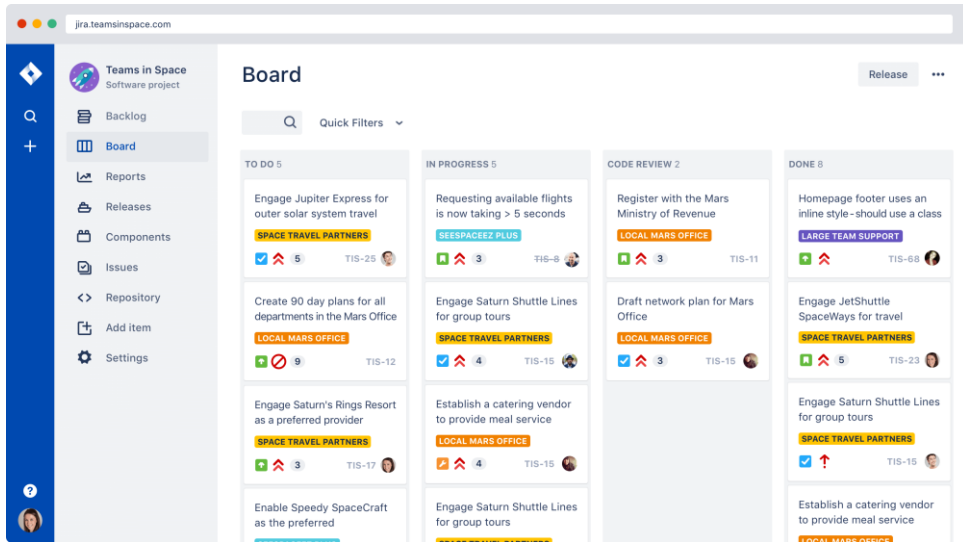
jira.teamsinspace.com

Teams in Space
Software project

Backlog
Board
Reports
Releases
Components
Issues
Repository
Add item
Settings

Board

Release

Quick Filters

TO DO 5

Engage Jupiter Express for outer solar system travel
SPACE TRAVEL PARTNERS
5 TIS-25

Create 90 day plans for all departments in the Mars Office
LOCAL MARS OFFICE
9 TIS-12

Engage Saturn's Rings Resort as a preferred provider
SPACE TRAVEL PARTNERS
3 TIS-17

Enable Speedy SpaceCraft as the preferred

IN PROGRESS 5

Requesting available flights is now taking > 5 seconds
SEESPACEEZ PLUS
3 TIS-8

Engage Saturn Shuttle Lines for group tours
SPACE TRAVEL PARTNERS
4 TIS-15

Establish a catering vendor to provide meal service
LOCAL MARS OFFICE
4 TIS-15

Engage Saturn Shuttle Lines for group tours
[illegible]

CODE REVIEW 2

Register with the Mars Ministry of Revenue
LOCAL MARS OFFICE
3 TIS-11

Draft network plan for Mars Office
LOCAL MARS OFFICE
3 TIS-15

DONE 8

Homepage footer uses an inline style - should use a class
LARGE TEAM SUPPORT
TIS-68

Engage JetShuttle SpaceWays for travel
SPACE TRAVEL PARTNERS
5 TIS-23

Engage Saturn Shuttle Lines for group tours
SPACE TRAVEL PARTNERS
TIS-15

Establish a catering vendor to provide meal service
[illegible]